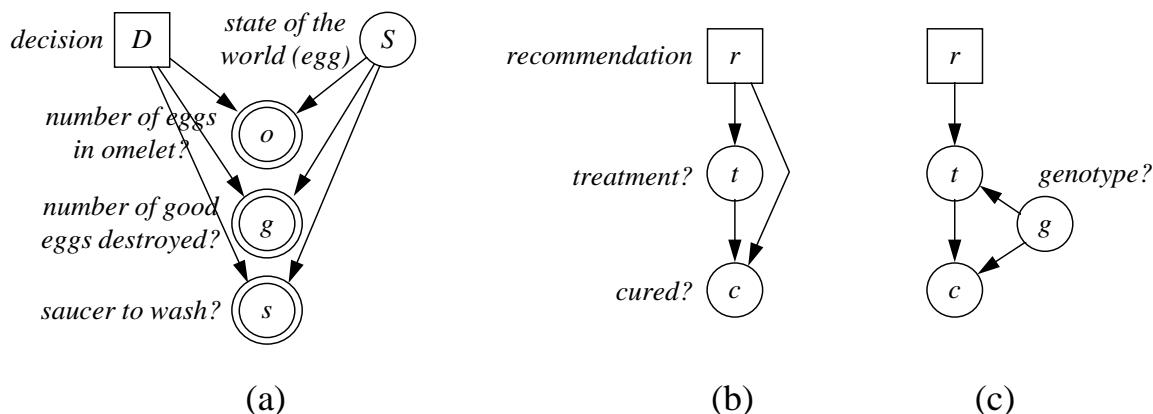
decision $D$

state of the world (egg) $S$

number of eggs in omelet? $o$

number of good eggs destroyed? $g$

saucer to wash? $s$

(a)

recommendation $r$

treatment? $t$

cured? $c$

(b)

$r$

$t$

genotype? $g$

$c$

(c)